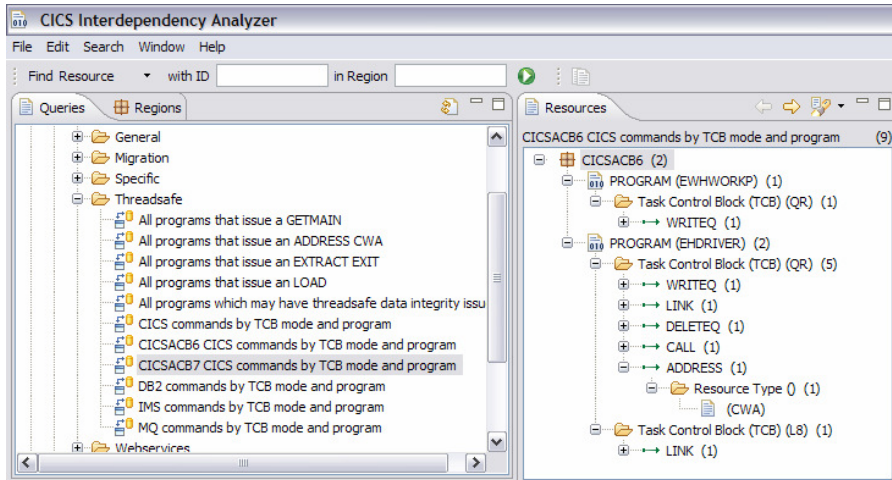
CICS Interdependency Analyzer

File Edit Search Window Help

Find Resource with ID in Region

Queries Regions

General
Migration
Specific
Threadsafe
All programs that issue a GETMAIN
All programs that issue an ADDRESS CWA
All programs that issue an EXTRACT EXIT
All programs that issue an LOAD
All programs which may have threadsafe data integrity issu
CICS commands by TCB mode and program
CICSACB6 CICS commands by TCB mode and program
CICSACB7 CICS commands by TCB mode and program
DB2 commands by TCB mode and program
IMS commands by TCB mode and program
MQ commands by TCB mode and program
Webservices

Resources

CICSACB6 CICS commands by TCB mode and program (9)

CICSACB6 (2)
PROGRAM (EWHWORKP) (1)
Task Control Block (TCB) (QR) (1)
WRITEQ (1)
PROGRAM (EHDRIVER) (2)
Task Control Block (TCB) (QR) (5)
WRITEQ (1)
LINK (1)
DELETEQ (1)
CALL (1)
ADDRESS (1)
Resource Type () (1)
(CWA)
Task Control Block (TCB) (L8) (1)
LINK (1)